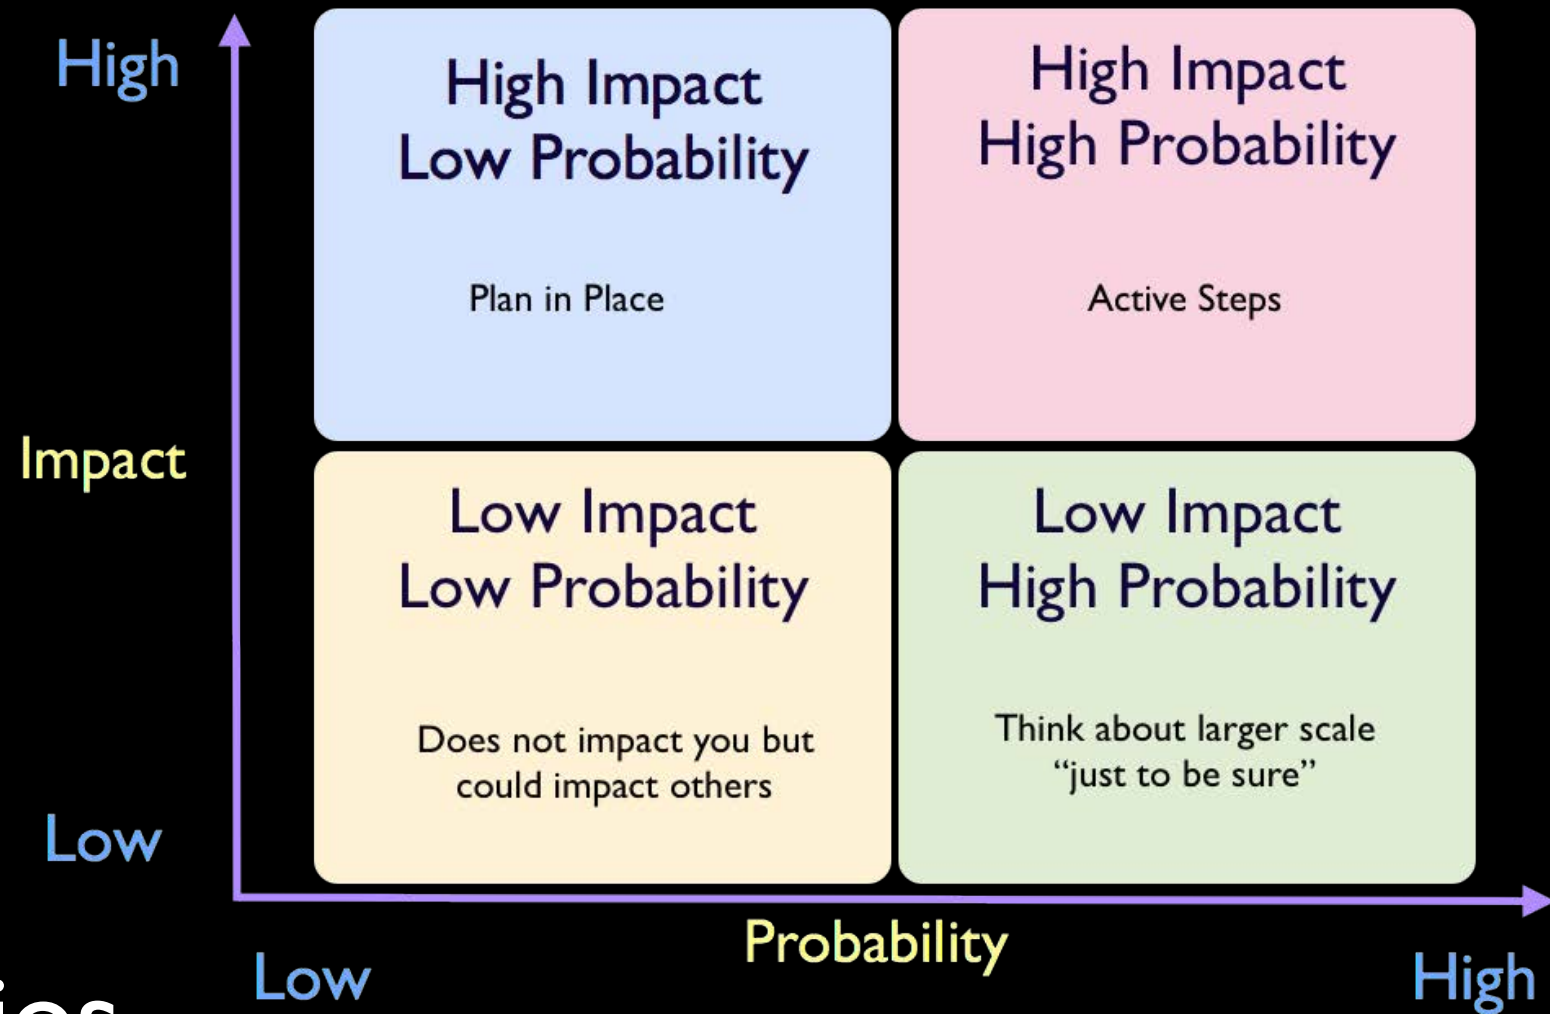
High

Impact

Low

High Impact
Low Probability

Plan in Place

High Impact
High Probability

Active Steps

Low Impact
Low Probability

Does not impact you but could impact others

Low Impact
High Probability

Think about larger scale "just to be sure"

Low

Probability

High

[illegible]